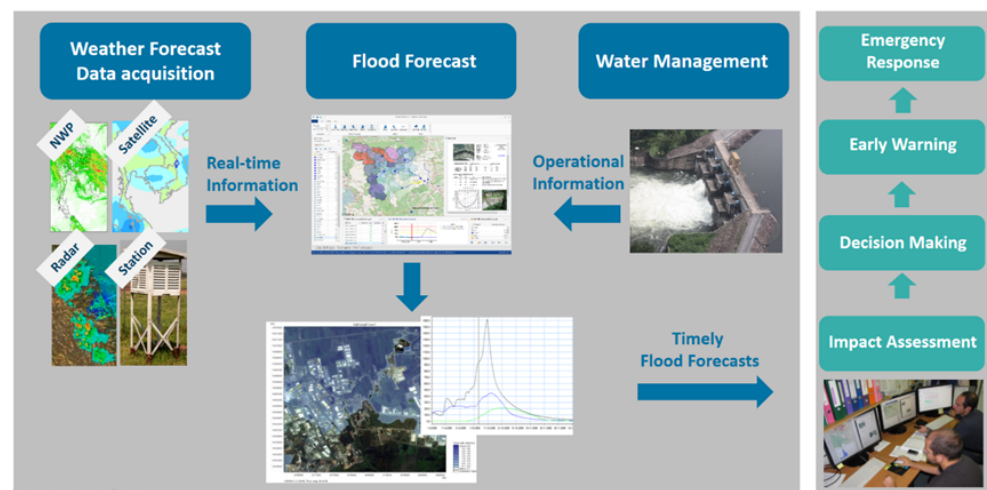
Weather Forecast Data acquisition

Flood Forecast

Water Management

NWP

Satellite

Radar

Station

Real-time Information

Operational Information

Timely Flood Forecasts

Emergency Response

Early Warning

Decision Making

Impact Assessment